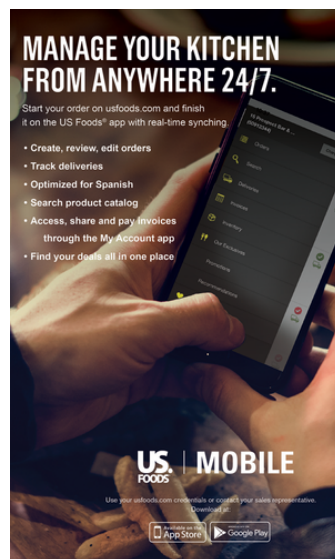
MANAGE YOUR KITCHEN FROM ANYWHERE 24/7.

Start your order on usfoods.com and finish it on the US Foods® app with real-time synching.

• Create, review, edit orders
• Track deliveries
• Optimized for Spanish
• Search product catalog
• Access, share and pay invoices through the My Account app
• Find your deals all in one place

Orders
Search
Deliveries
Invoices
Inventory
Our Exclusives
Pantry
Recommendations

US. FOODS | MOBILE

Use your usfoods.com credentials or contact your sales representative. Download at:

Available on the App Store
GET IT ON Google Play